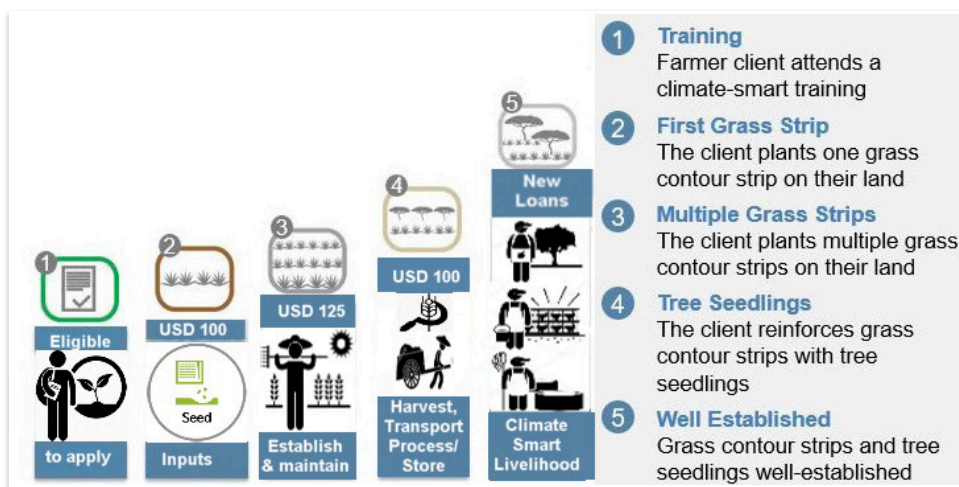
1
Eligible
to apply

2
USD 100
Seed
Inputs

3
USD 125
Establish & maintain

4
USD 100
Harvest, Transport Process/ Store

5
New Loans
Climate Smart Livelihood

1 Training
Farmer client attends a climate-smart training

2 First Grass Strip
The client plants one grass contour strip on their land

3 Multiple Grass Strips
The client plants multiple grass contour strips on their land

4 Tree Seedlings
The client reinforces grass contour strips with tree seedlings

5 Well Established
Grass contour strips and tree seedlings well-established